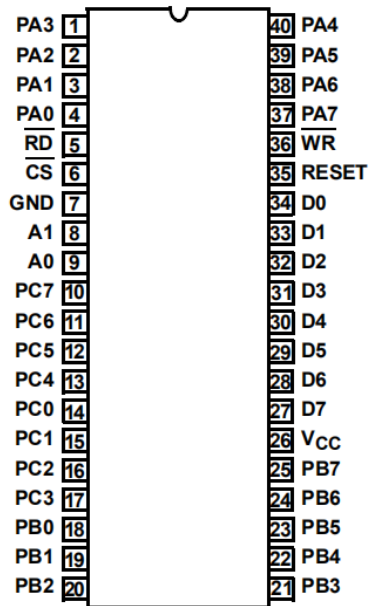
PA3 1
PA2 2
PA1 3
PA0 4
$\overline{RD}$ 5
$\overline{CS}$ 6
GND 7
A1 8
A0 9
PC7 10
PC6 11
PC5 12
PC4 13
PC0 14
PC1 15
PC2 16
PC3 17
PB0 18
PB1 19
PB2 20

40 PA4
39 PA5
38 PA6
37 PA7
36 $\overline{WR}$
35 RESET
34 D0
33 D1
32 D2
31 D3
30 D4
29 D5
28 D6
27 D7
26 $V_{CC}$
25 PB7
24 PB6
23 PB5
22 PB4
21 PB3